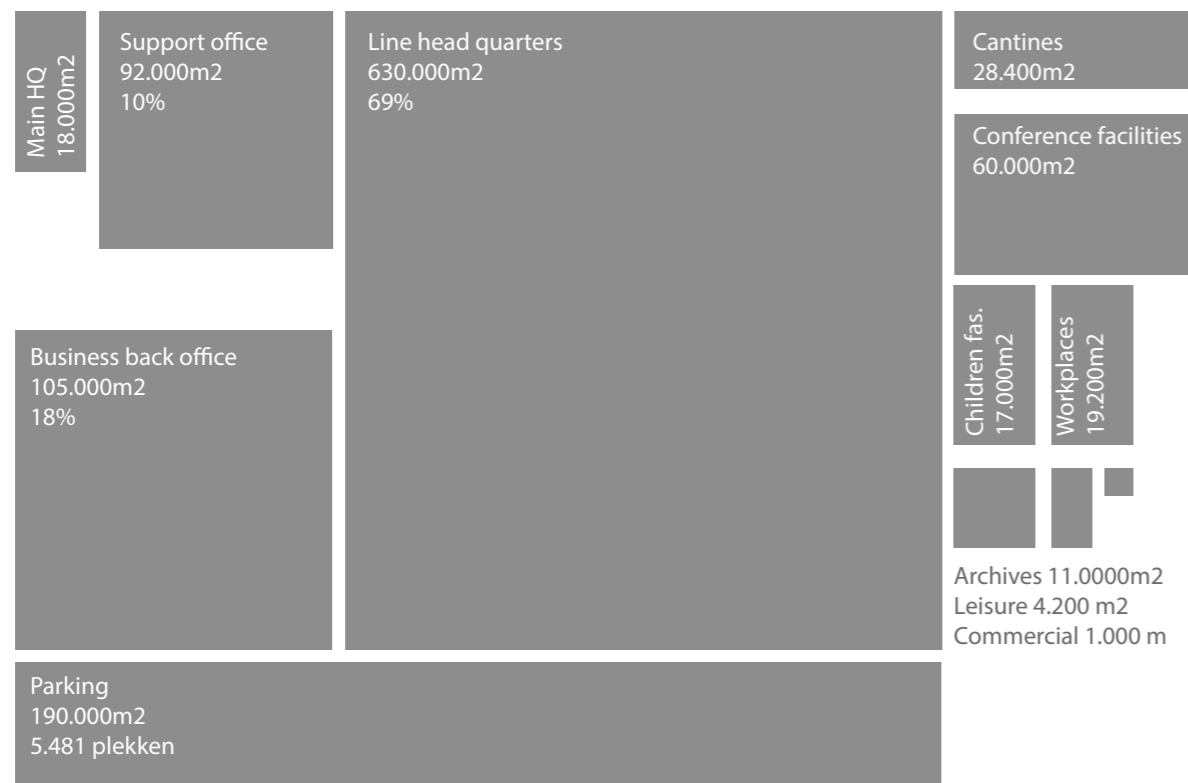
Main HQ
18.000m2

Support office
92.000m2
10%

Line head quarters
630.000m2
69%

Cantines
28.400m2

Conference facilities
60.000m2

Business back office
105.000m2
18%

Children fas.
17.000m2

Workplaces
19.200m2

Archives 11.0000m2
Leisure 4.200 m2
Commercial 1.000 m

Parking
190.000m2
5.481 plekken